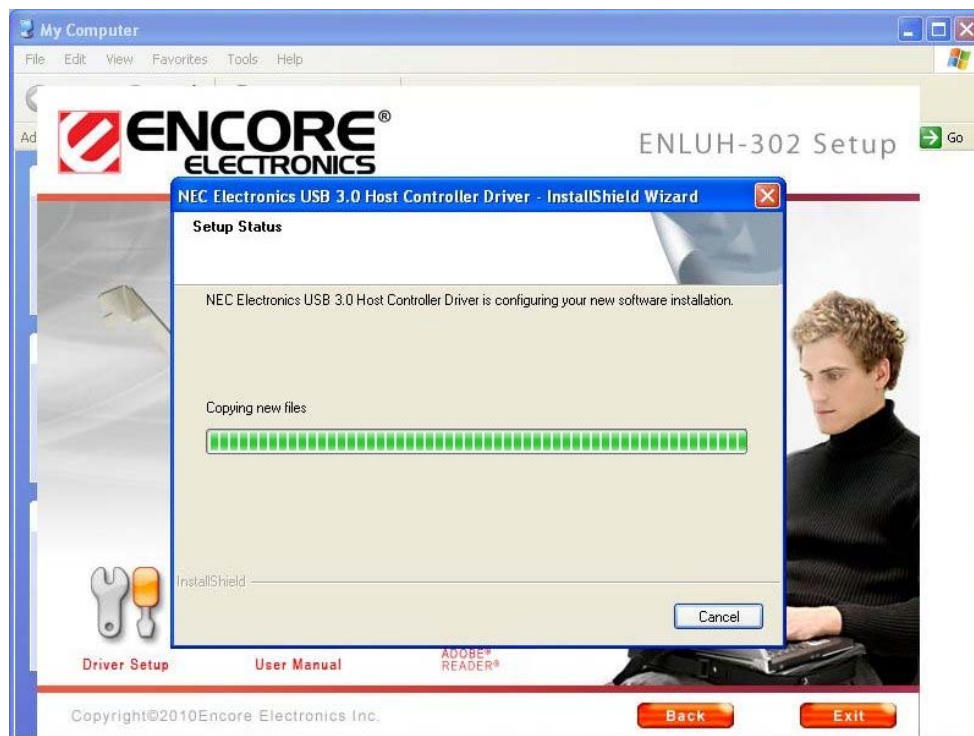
My Computer

File Edit View Favorites Tools Help

Ad

Go

ENCORE®
ELECTRONICS

ENLUH-302 Setup

NEC Electronics USB 3.0 Host Controller Driver - InstallShield Wizard

Setup Status

NEC Electronics USB 3.0 Host Controller Driver is configuring your new software installation.

Copying new files

InstallShield

Cancel

Driver Setup

User Manual

ADOBE®
READER®

Copyright©2010Encore Electronics Inc.

Back

Exit